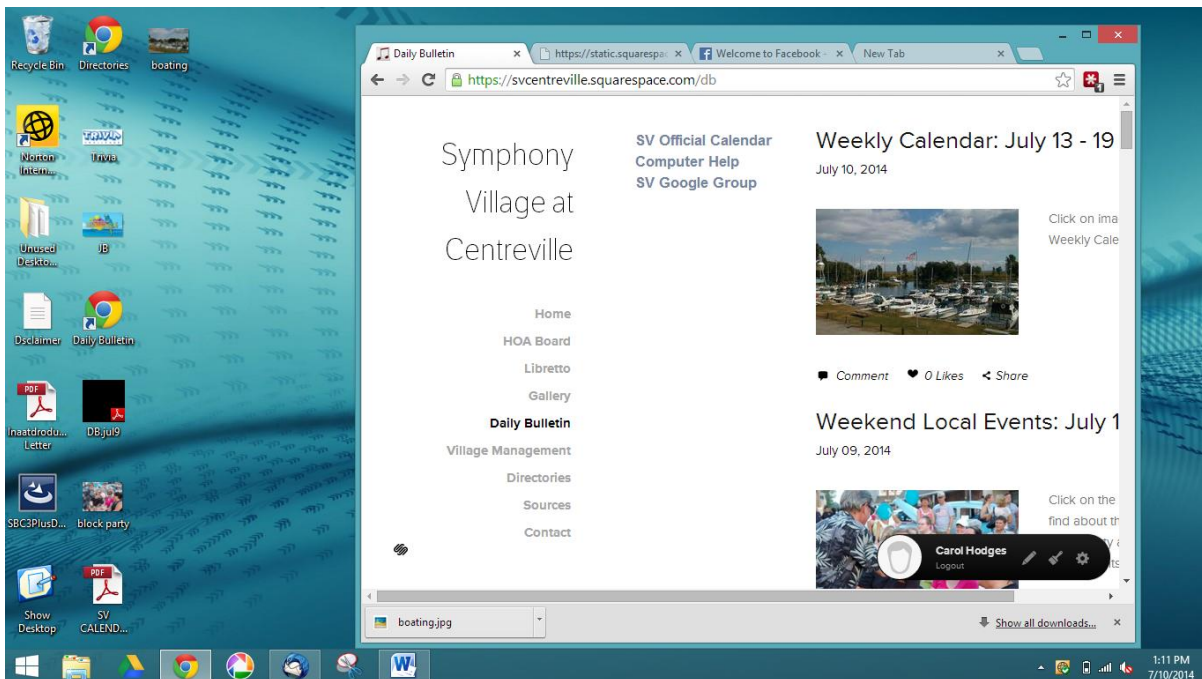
Recycle Bin
Directories
boating
Norton Intern...
Trivia
Unused Deskto...
JB
Dsclaimer
Daily Bulletin
PDF
Inaatdrodu... Letter
DB.jul9
SBC3PlusD...
block party
Show Desktop
PDF
SV CALEND...

Daily Bulletin ×
https://static.squarespac ×
Welcome to Facebook - ×
New Tab ×
https://svcentreville.squarespace.com/db

Symphony Village at Centreville

Home
HOA Board
Libretto
Gallery
Daily Bulletin
Village Management
Directories
Sources
Contact

SV Official Calendar
Computer Help
SV Google Group

Weekly Calendar: July 13 - 19
July 10, 2014

Click on ima
Weekly Cale

Comment 0 Likes Share

Weekend Local Events: July 1
July 09, 2014

Click on the
find about th
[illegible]
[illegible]

Carol Hodges
Logout

boating.jpg
Show all downloads...
×

1:11 PM
7/10/2014